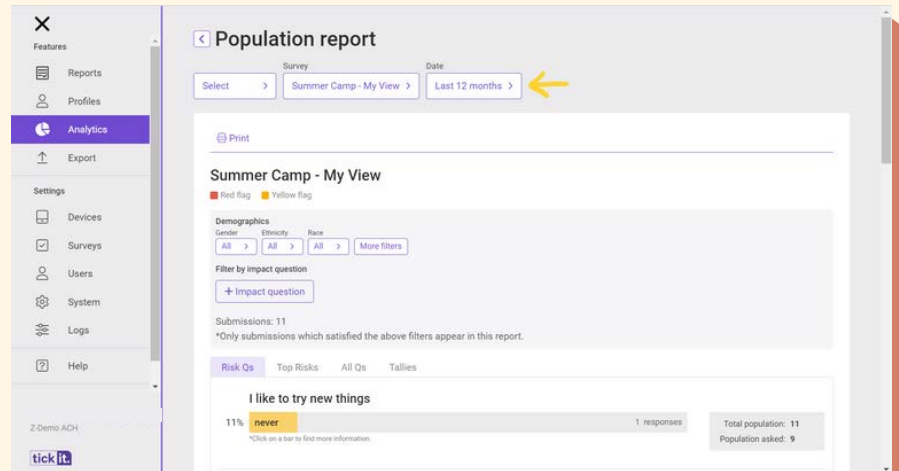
X
Features
Reports
Profiles
Analytics
Export
Settings
Devices
Surveys
Users
System
Logs
Help
Z-Demo ACH
tick it

Population report
Select >
Survey
Summer Camp - My View >
Date
Last 12 months >

Print

Summer Camp - My View
Red flag Yellow flag

Demographics
Gender All >
Ethnicity All >
Race All >
More filters

Filter by impact question
+ Impact question

Submissions: 11
*Only submissions which satisfied the above filters appear in this report.

Risk Qs | Top Risks | All Qs | Tallies

I like to try new things
11% never 1 responses
*Click on a bar to find more information.
Total population: 11
Population asked: 9